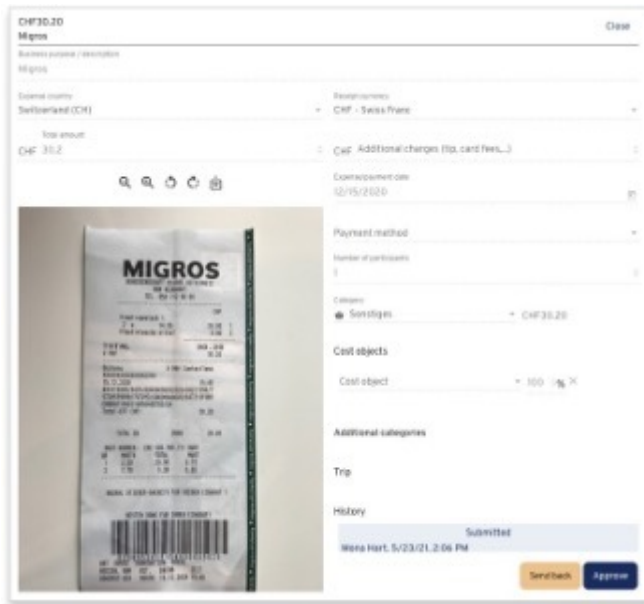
CHF30.20
Migros

Close

Business purpose / description
Migros

External country
Switzerland (CH)

Receipt currency
CHF - Swiss Franc

Total amount
CHF 30.2

CHF Additional charges (tip, card fees...)

Expense/payment date
12/15/2020

MIGROS

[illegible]

Payment method

Number of participants
1

Category
Sonstiges

CHF30.20

Cost objects

Cost object

100 %

Additional categories

Trip

History

Submitted
Mena Hart, 5/23/21, 2:06 PM

Send back

Approve